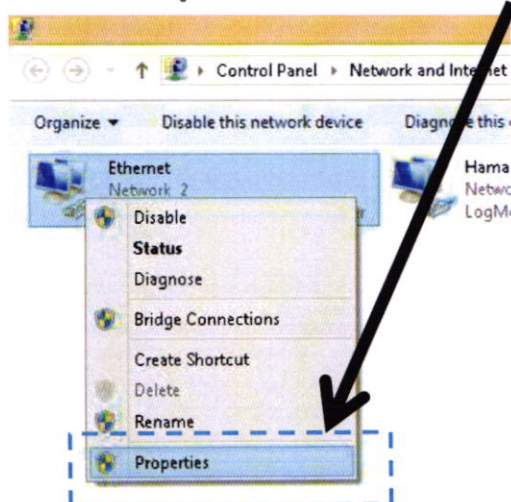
Control Panel ▸ Network and Inte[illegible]et

Organize ▾ Disable this network device Diagn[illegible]e this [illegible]

Ethernet
Network 2

Hama
Netwo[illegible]
LogM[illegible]

Disable
Status
Diagnose
Bridge Connections
Create Shortcut
Delete
Rename
Properties